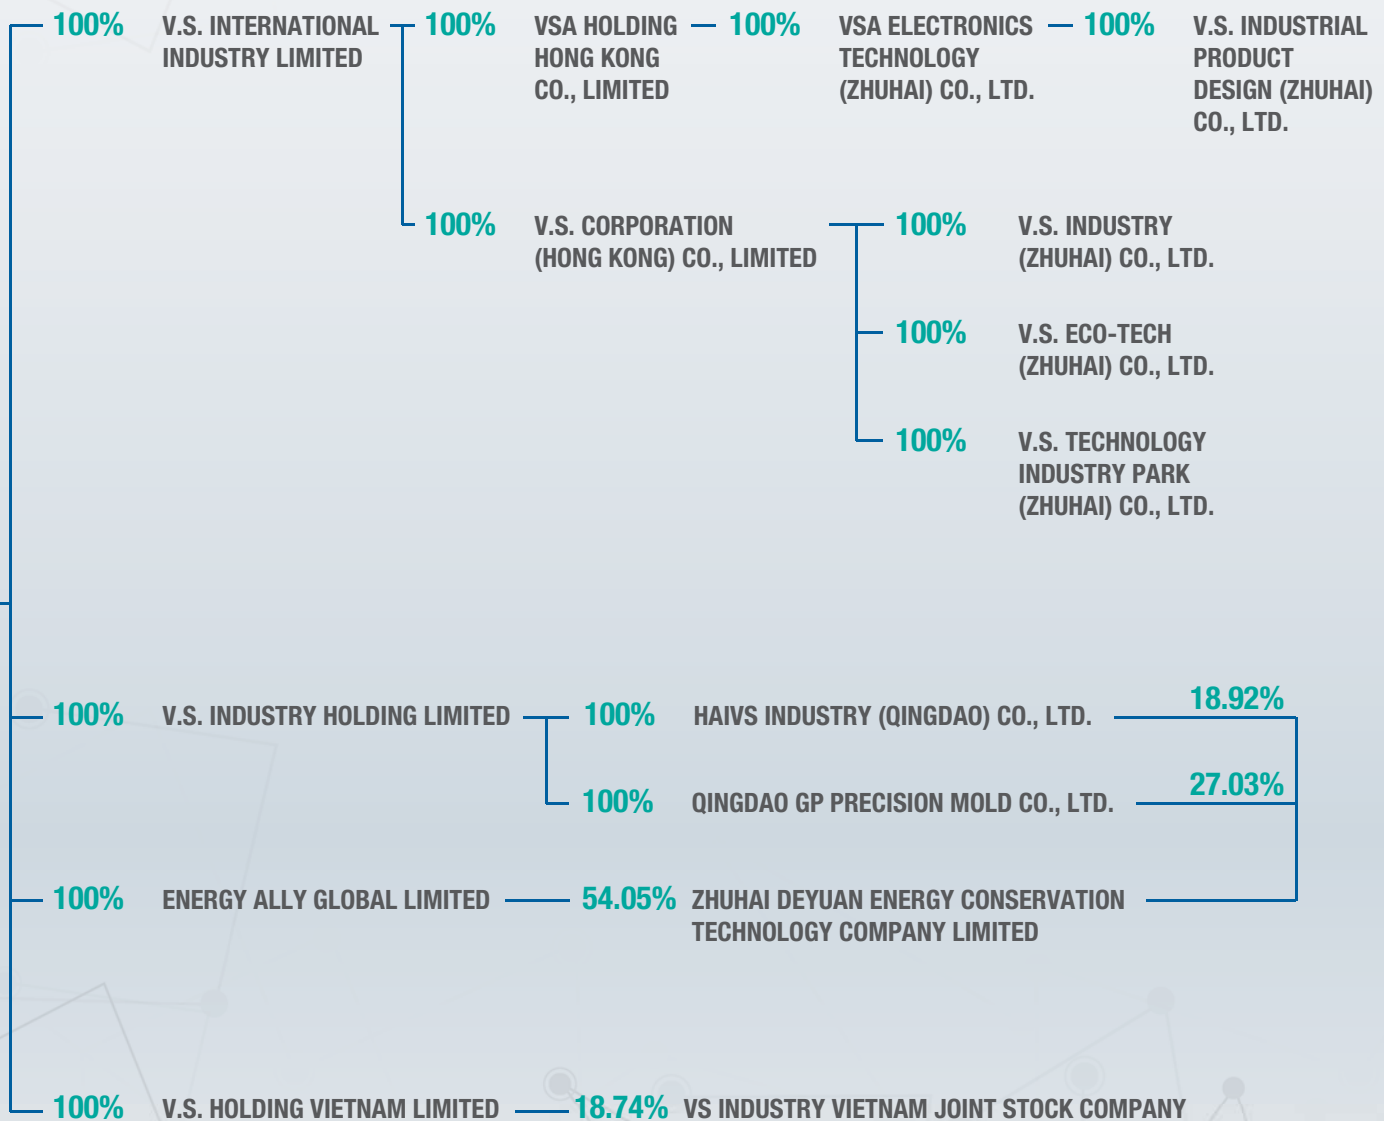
100% V.S. INTERNATIONAL INDUSTRY LIMITED

100% VSA HOLDING HONG KONG CO., LIMITED

100% VSA ELECTRONICS TECHNOLOGY (ZHUHAI) CO., LTD.

100% V.S. INDUSTRIAL PRODUCT DESIGN (ZHUHAI) CO., LTD.

100% V.S. CORPORATION (HONG KONG) CO., LIMITED

100% V.S. INDUSTRY (ZHUHAI) CO., LTD.

100% V.S. ECO-TECH (ZHUHAI) CO., LTD.

100% V.S. TECHNOLOGY INDUSTRY PARK (ZHUHAI) CO., LTD.

100% V.S. INDUSTRY HOLDING LIMITED

100% HAIVS INDUSTRY (QINGDAO) CO., LTD.

18.92%

100% QINGDAO GP PRECISION MOLD CO., LTD.

27.03%

100% ENERGY ALLY GLOBAL LIMITED

54.05% ZHUHAI DEYUAN ENERGY CONSERVATION TECHNOLOGY COMPANY LIMITED

100% V.S. HOLDING VIETNAM LIMITED

18.74% VS INDUSTRY VIETNAM JOINT STOCK COMPANY